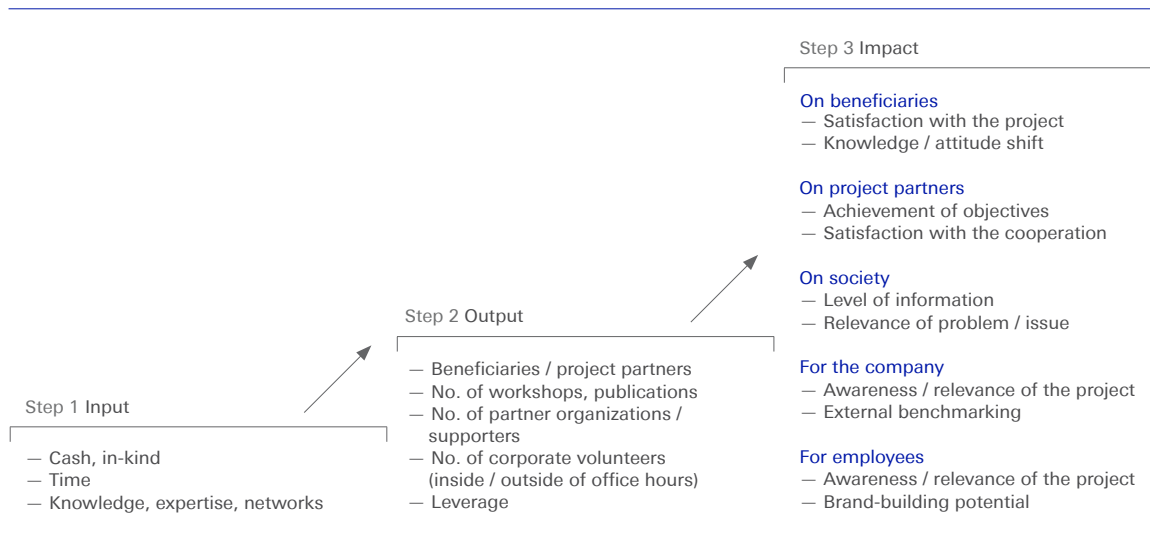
Step 1 Input

— Cash, in-kind
— Time
— Knowledge, expertise, networks

Step 2 Output

— Beneficiaries / project partners
— No. of workshops, publications
— No. of partner organizations / supporters
— No. of corporate volunteers (inside / outside of office hours)
— Leverage

Step 3 Impact

On beneficiaries
— Satisfaction with the project
— Knowledge / attitude shift

On project partners
— Achievement of objectives
— Satisfaction with the cooperation

On society
— Level of information
— Relevance of problem / issue

For the company
— Awareness / relevance of the project
— External benchmarking

For employees
— Awareness / relevance of the project
— Brand-building potential